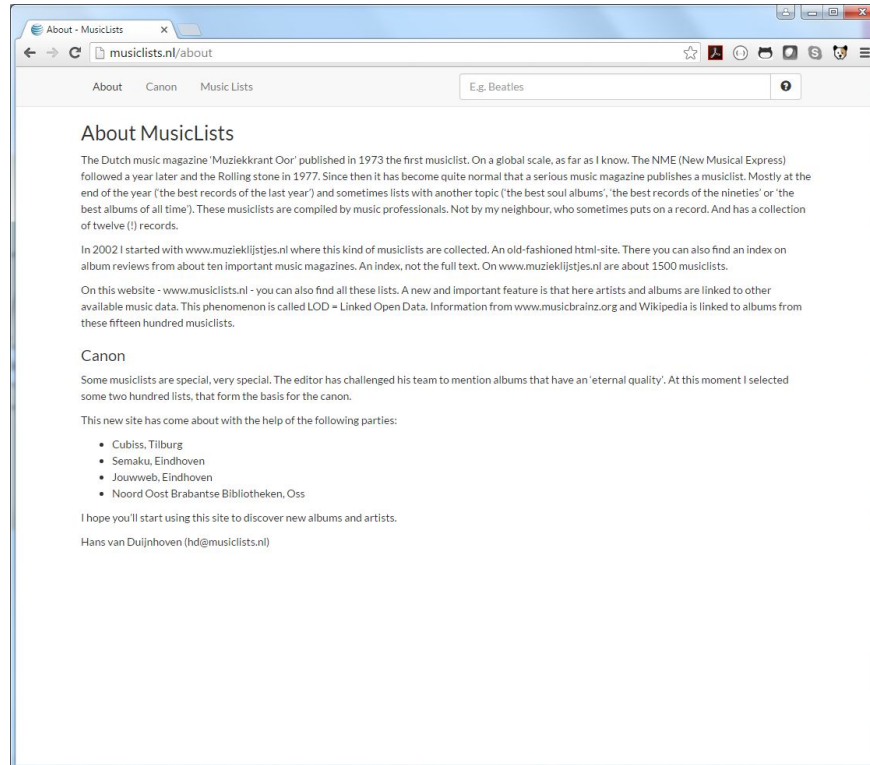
About - MusicLists ×

musiclists.nl/about

About Canon Music Lists

E.g. Beatles

About MusicLists

The Dutch music magazine 'Muziekkrant Oor' published in 1973 the first musiclist. On a global scale, as far as I know. The NME (New Musical Express) followed a year later and the Rolling stone in 1977. Since then it has become quite normal that a serious music magazine publishes a musiclist. Mostly at the end of the year ('the best records of the last year') and sometimes lists with another topic ('the best soul albums', 'the best records of the nineties' or 'the best albums of all time'). These musiclists are compiled by music professionals. Not by my neighbour, who sometimes puts on a record. And has a collection of twelve (!) records.

In 2002 I started with www.muziekliјstjes.nl where this kind of musiclists are collected. An old-fashioned html-site. There you can also find an index on album reviews from about ten important music magazines. An index, not the full text. On www.muzieklijstjes.nl are about 1500 musiclists.

On this website - www.musiclists.nl - you can also find all these lists. A new and important feature is that here artists and albums are linked to other available music data. This phenomenon is called LOD = Linked Open Data. Information from www.musicbrainz.org and Wikipedia is linked to albums from these fifteen hundred musiclists.

Canon

Some musiclists are special, very special. The editor has challenged his team to mention albums that have an 'eternal quality'. At this moment I selected some two hundred lists, that form the basis for the canon.

This new site has come about with the help of the following parties:

- Cubiss, Tilburg
- Semaku, Eindhoven
- Jouwweb, Eindhoven
- Noord Oost Brabantse Bibliotheken, Oss

I hope you'll start using this site to discover new albums and artists.

Hans van Duijnhoven (hd@musiclists.nl)